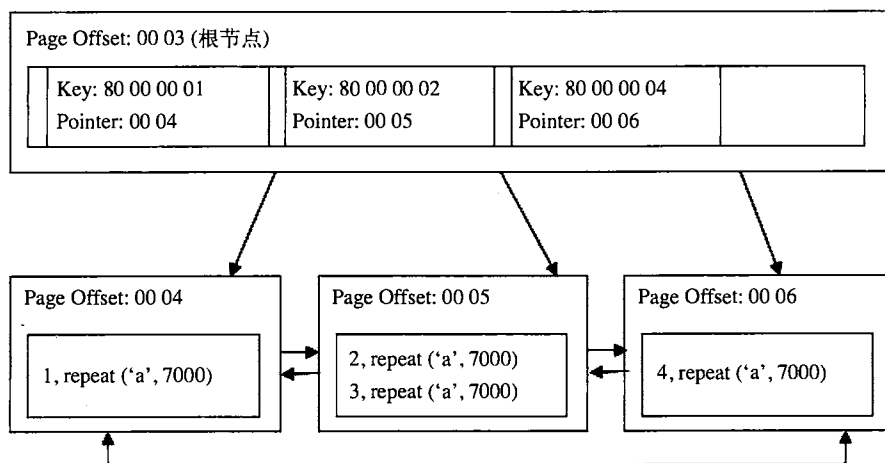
Page Offset: 00 03 (根节点)

Key: 80 00 00 01
Pointer: 00 04

Key: 80 00 00 02
Pointer: 00 05

Key: 80 00 00 04
Pointer: 00 06

Page Offset: 00 04

1, repeat ('a', 7000)

Page Offset: 00 05

2, repeat ('a', 7000)
3, repeat ('a', 7000)

Page Offset: 00 06

4, repeat ('a', 7000)